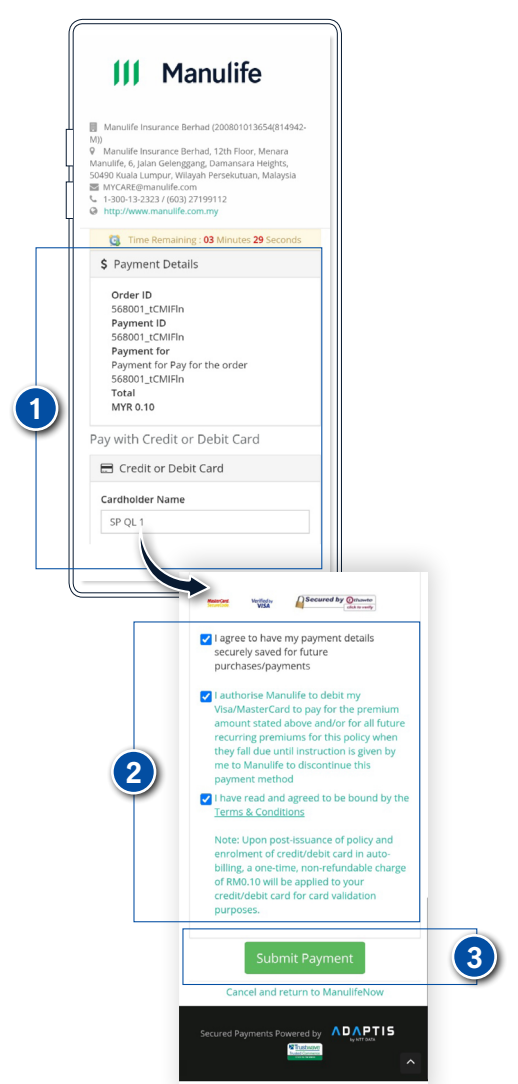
Manulife

Manulife Insurance Berhad (200801013654(814942-M))
Manulife Insurance Berhad, 12th Floor, Menara Manulife, 6, Jalan Gelenggang, Damansara Heights, 50490 Kuala Lumpur, Wilayah Persekutuan, Malaysia
MYCARE@manulife.com
1-300-13-2323 / (603) 27199112
http://www.manulife.com.my

Time Remaining : 03 Minutes 29 Seconds

1

$ Payment Details

Order ID
568001_tCMIFln
Payment ID
568001_tCMIFln
Payment for
Payment for Pay for the order 568001_tCMIFln
Total
MYR 0.10

Pay with Credit or Debit Card

Credit or Debit Card

Cardholder Name
SP QL 1

MasterCard SecureCode
Verified by VISA
Secured by Discover click to verify

2

I agree to have my payment details securely saved for future purchases/payments

I authorise Manulife to debit my Visa/MasterCard to pay for the premium amount stated above and/or for all future recurring premiums for this policy when they fall due until instruction is given by me to Manulife to discontinue this payment method

I have read and agreed to be bound by the Terms & Conditions

Note: Upon post-issuance of policy and enrolment of credit/debit card in auto-billing, a one-time, non-refundable charge of RM0.10 will be applied to your credit/debit card for card validation purposes.

3

Submit Payment

Cancel and return to ManulifeNow

Secured Payments Powered by ADAPTIS by NTT DATA
Trustwave